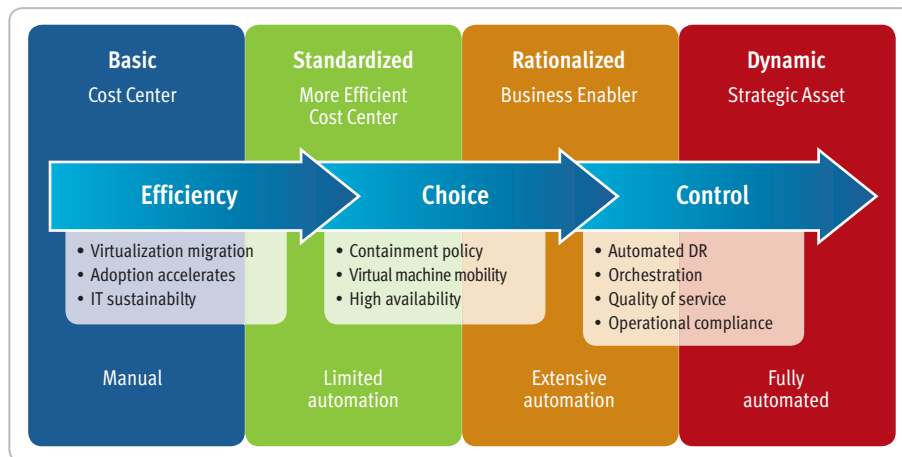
Basic
Cost Center

Standardized
More Efficient Cost Center

Rationalized
Business Enabler

Dynamic
Strategic Asset

Efficiency

Choice

Control

• Virtualization migration
• Adoption accelerates
• IT sustainabilty

• Containment policy
• Virtual machine mobility
• High availability

• Automated DR
• Orchestration
• Quality of service
• Operational compliance

Manual

Limited automation

Extensive automation

Fully automated